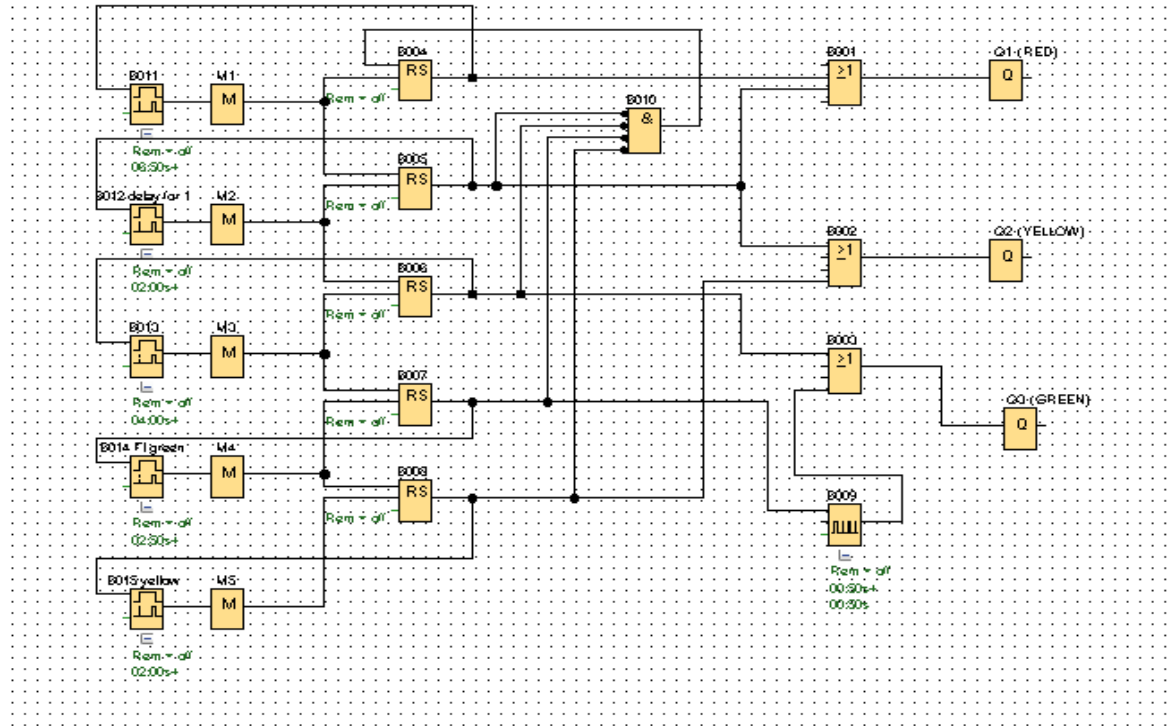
B004
RS
Rem = off
B011
M1
M
Rem = off
06:50s+
B010
&
B001
≥1
Q1 (RED)
Q
B005
RS
Rem = off
B012 delay for 1
M2
M
Rem = off
02:00s+
B002
≥1
Q2 (YELLOW)
Q
B006
RS
Rem = off
B013
M3
M
Rem = off
04:00s+
B003
≥1
Q3 (GREEN)
Q
B007
RS
Rem = off
B014 Fl green
M4
M
Rem = off
02:50s+
B008
RS
Rem = off
B009
Rem = off
00:50s+
00:50s
B015 yellow
M5
M
Rem = off
02:00s+